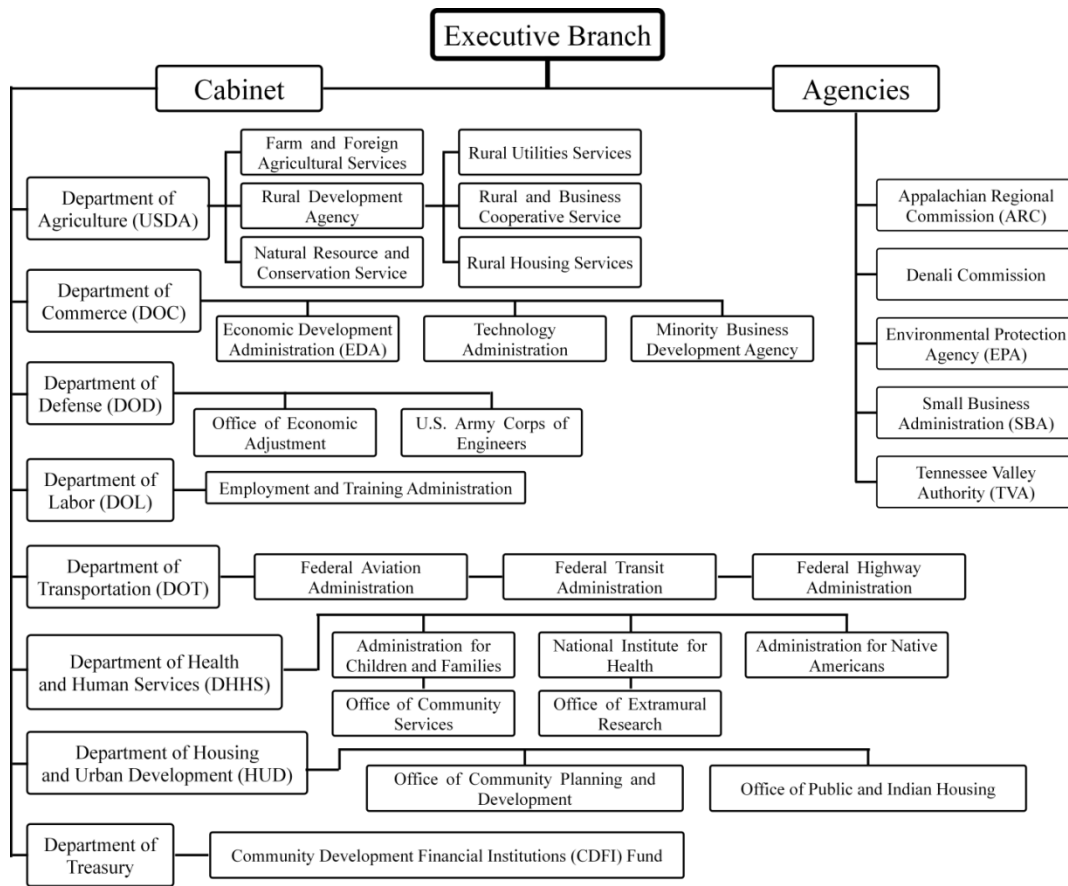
Executive Branch

Cabinet

Agencies

Department of Agriculture (USDA)

Farm and Foreign Agricultural Services

Rural Development Agency

Natural Resource and Conservation Service

Rural Utilities Services

Rural and Business Cooperative Service

Rural Housing Services

Department of Commerce (DOC)

Economic Development Administration (EDA)

Technology Administration

Minority Business Development Agency

Department of Defense (DOD)

Office of Economic Adjustment

U.S. Army Corps of Engineers

Department of Labor (DOL)

Employment and Training Administration

Department of Transportation (DOT)

Federal Aviation Administration

Federal Transit Administration

Federal Highway Administration

Department of Health and Human Services (DHHS)

Administration for Children and Families

Office of Community Services

National Institute for Health

Office of Extramural Research

Administration for Native Americans

Department of Housing and Urban Development (HUD)

Office of Community Planning and Development

Office of Public and Indian Housing

Department of Treasury

Community Development Financial Institutions (CDFI) Fund

Appalachian Regional Commission (ARC)

Denali Commission

Environmental Protection Agency (EPA)

Small Business Administration (SBA)

Tennessee Valley Authority (TVA)